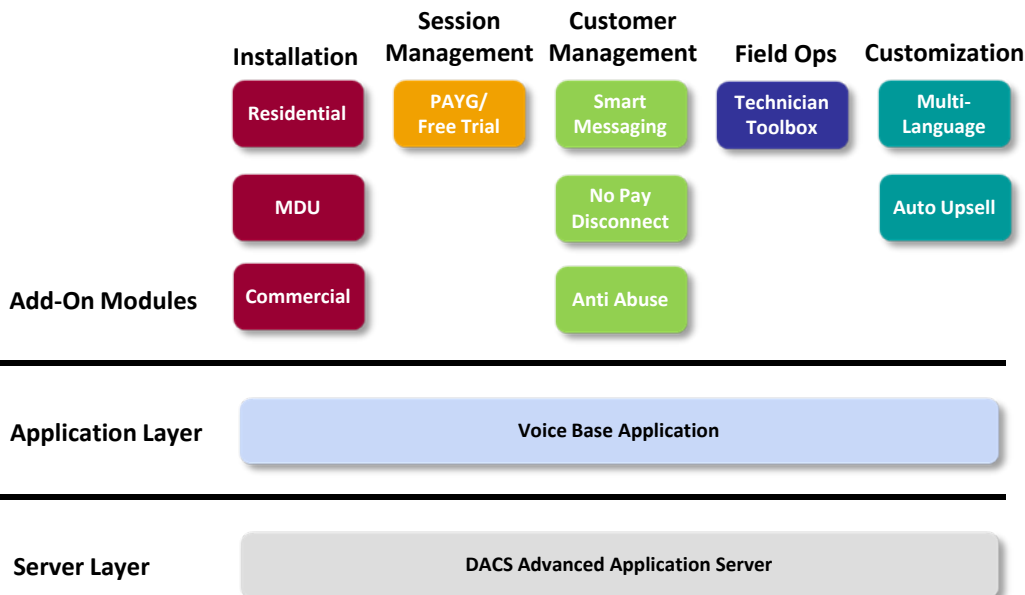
Installation

Session Management

Customer Management

Field Ops

Customization

Residential

PAYG/ Free Trial

Smart Messaging

Technician Toolbox

Multi-Language

MDU

No Pay Disconnect

Auto Upsell

Add-On Modules

Commercial

Anti Abuse

Application Layer

Voice Base Application

Server Layer

DACS Advanced Application Server